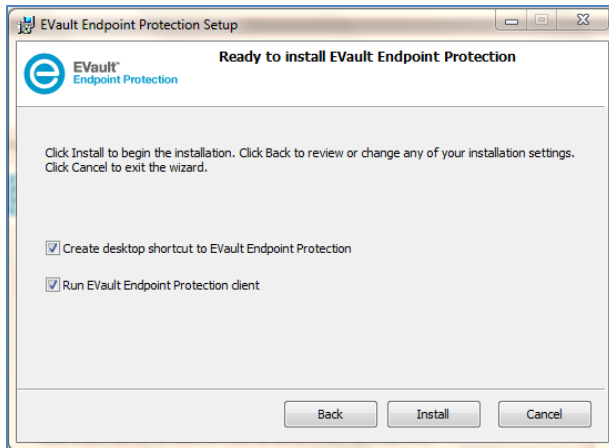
EVault Endpoint Protection Setup

EVault™ Endpoint Protection

Ready to install EVault Endpoint Protection

Click Install to begin the installation. Click Back to review or change any of your installation settings. Click Cancel to exit the wizard.

Create desktop shortcut to EVault Endpoint Protection

Run EVault Endpoint Protection client

Back Install Cancel